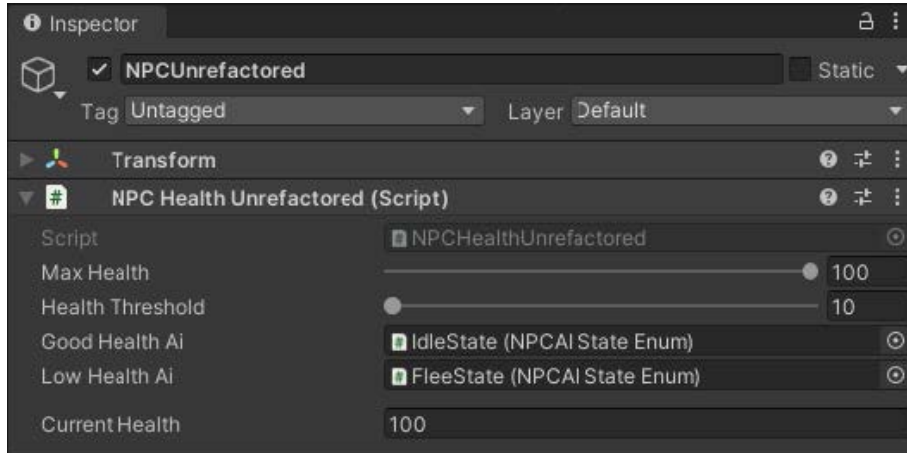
Inspector

NPCUnrefactored

Static

Tag Untagged

Layer Default

Transform

NPC Health Unrefactored (Script)

Script NPCHealthUnrefactored

Max Health 100

Health Threshold 10

Good Health Ai IdleState (NPCAI State Enum)

Low Health Ai FleeState (NPCAI State Enum)

Current Health 100